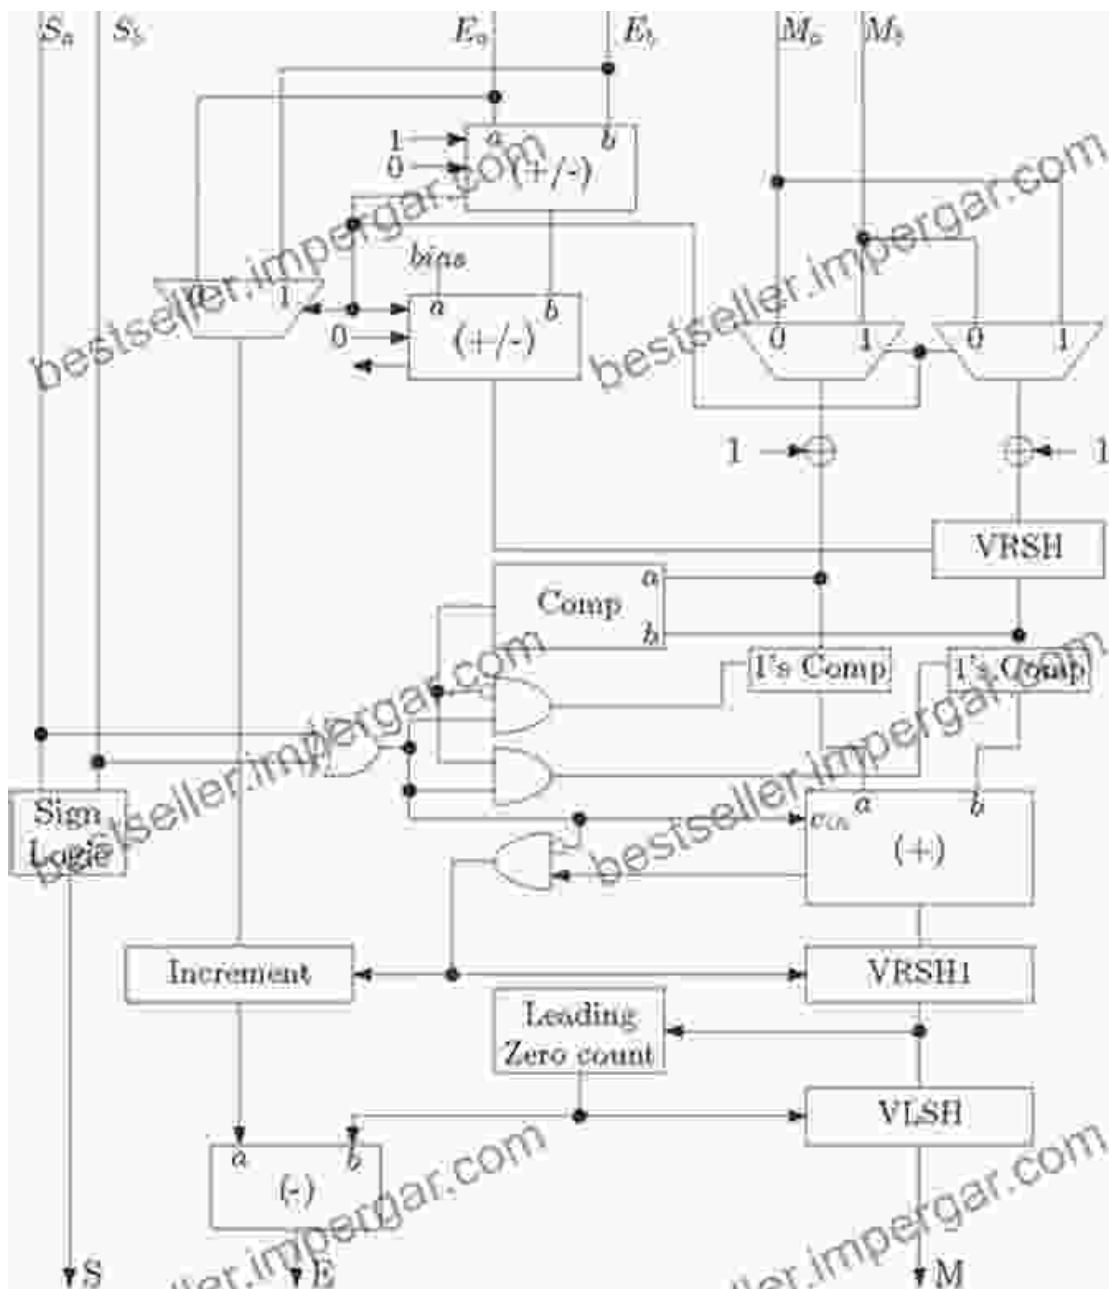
$S_a$ $S_b$ $E_a$ $E_b$ $M_a$ $M_b$

1
0
a b
(+/-)

bias
0 1
a b
0
(+/-)

0 1 0 1

1 1

VRSH

Comp a b

1's Comp 1's Comp

$c_{in}$ a b
(+)

Sign Logic

Increment

VRSH1

Leading Zero count

VLSH

a b
(-)

S E M

bestseller.impergar.com
bestseller.impergar.com
bestseller.impergar.com
bestseller.impergar.com
bestseller.impergar.com
bestseller.impergar.com
bestseller.impergar.com
bestseller.impergar.com